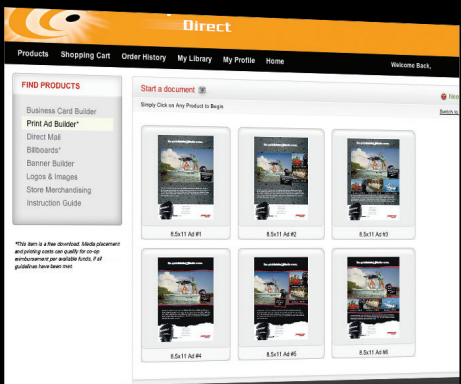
Direct

Products Shopping Cart Order History My Library My Profile Home Welcome Back,

FIND PRODUCTS

Business Card Builder
Print Ad Builder*
Direct Mail
Billboards*
Banner Builder
Logos & Images
Store Merchandising
Instruction Guide

*This item is a free download. Media placement and printing costs can qualify for co-op reimbursement per available funds, if all guidelines have been met.

Start a document

Simply Click on Any Product to Begin

Switch to

8.5x11 Ad #1
8.5x11 Ad #2
8.5x11 Ad#3
8.5x11 Ad #4
8.5x11 Ad #5
8.5x11 Ad #6